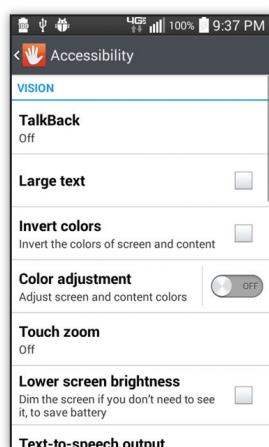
4G 100% 9:37 PM

Accessibility

VISION

TalkBack
Off

Large text

Invert colors
Invert the colors of screen and content

Color adjustment
Adjust screen and content colors

OFF

Touch zoom
Off

Lower screen brightness
Dim the screen if you don't need to see it, to save battery

Text-to-speech output